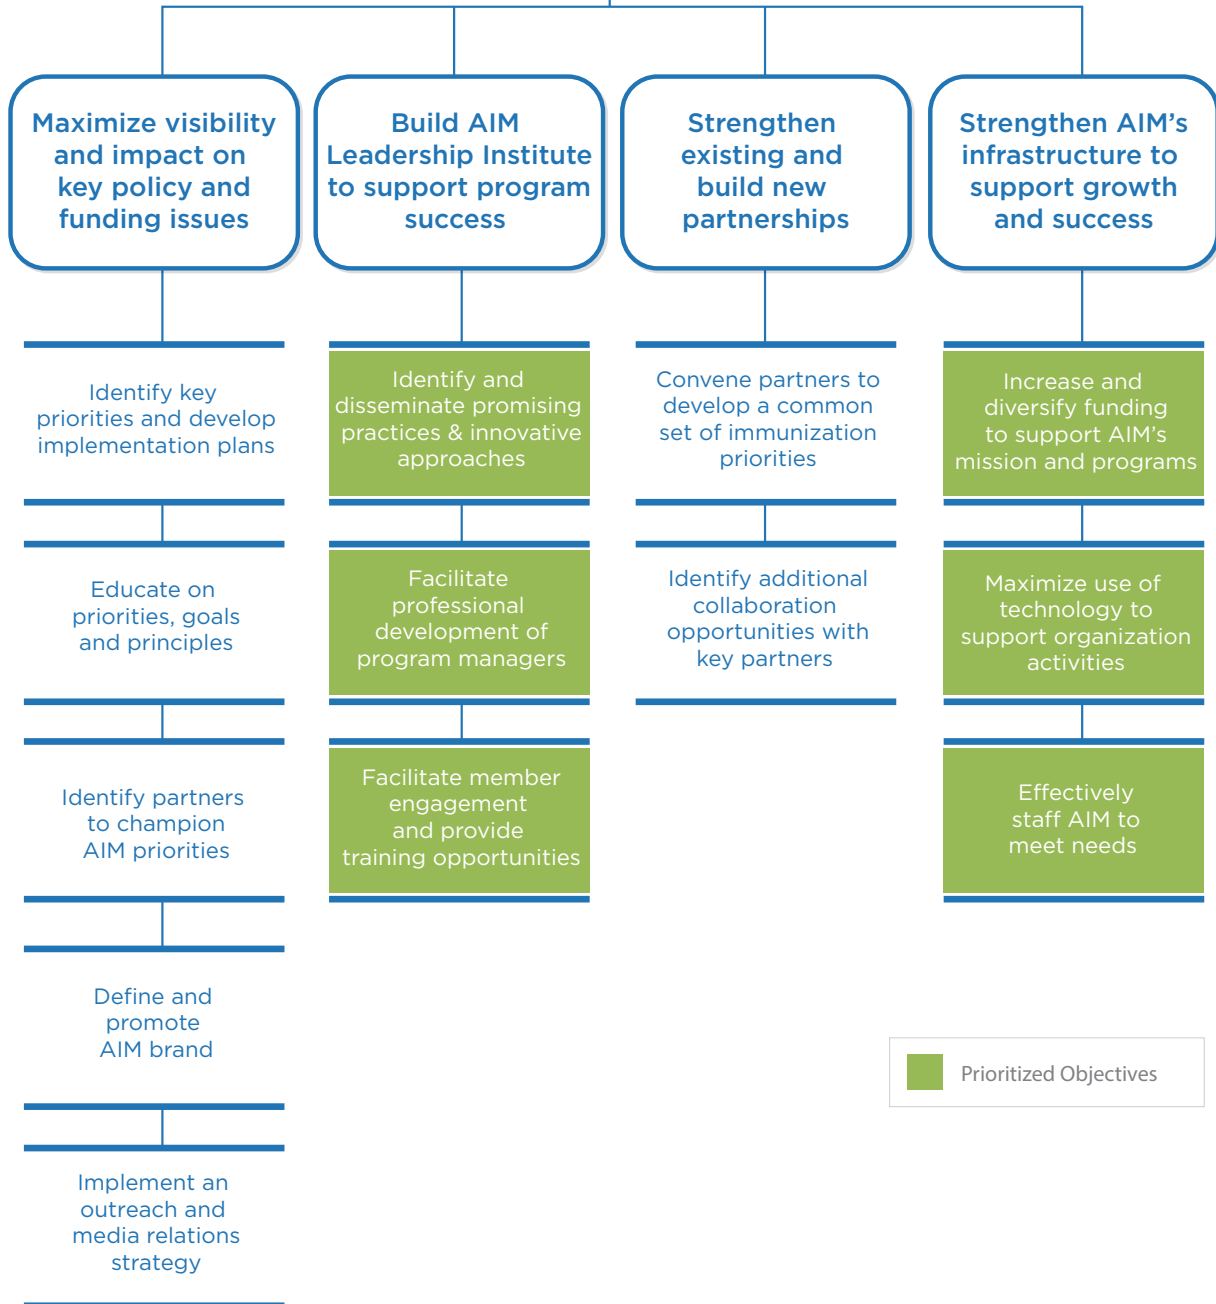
Maximize visibility and impact on key policy and funding issues

Identify key priorities and develop implementation plans

Educate on priorities, goals and principles

Identify partners to champion AIM priorities

Define and promote AIM brand

Implement an outreach and media relations strategy

Build AIM Leadership Institute to support program success

Identify and disseminate promising practices & innovative approaches

Facilitate professional development of program managers

Facilitate member engagement and provide training opportunities

Strengthen existing and build new partnerships

Convene partners to develop a common set of immunization priorities

Identify additional collaboration opportunities with key partners

Strengthen AIM's infrastructure to support growth and success

Increase and diversify funding to support AIM's mission and programs

Maximize use of technology to support organization activities

Effectively staff AIM to meet needs

Prioritized Objectives